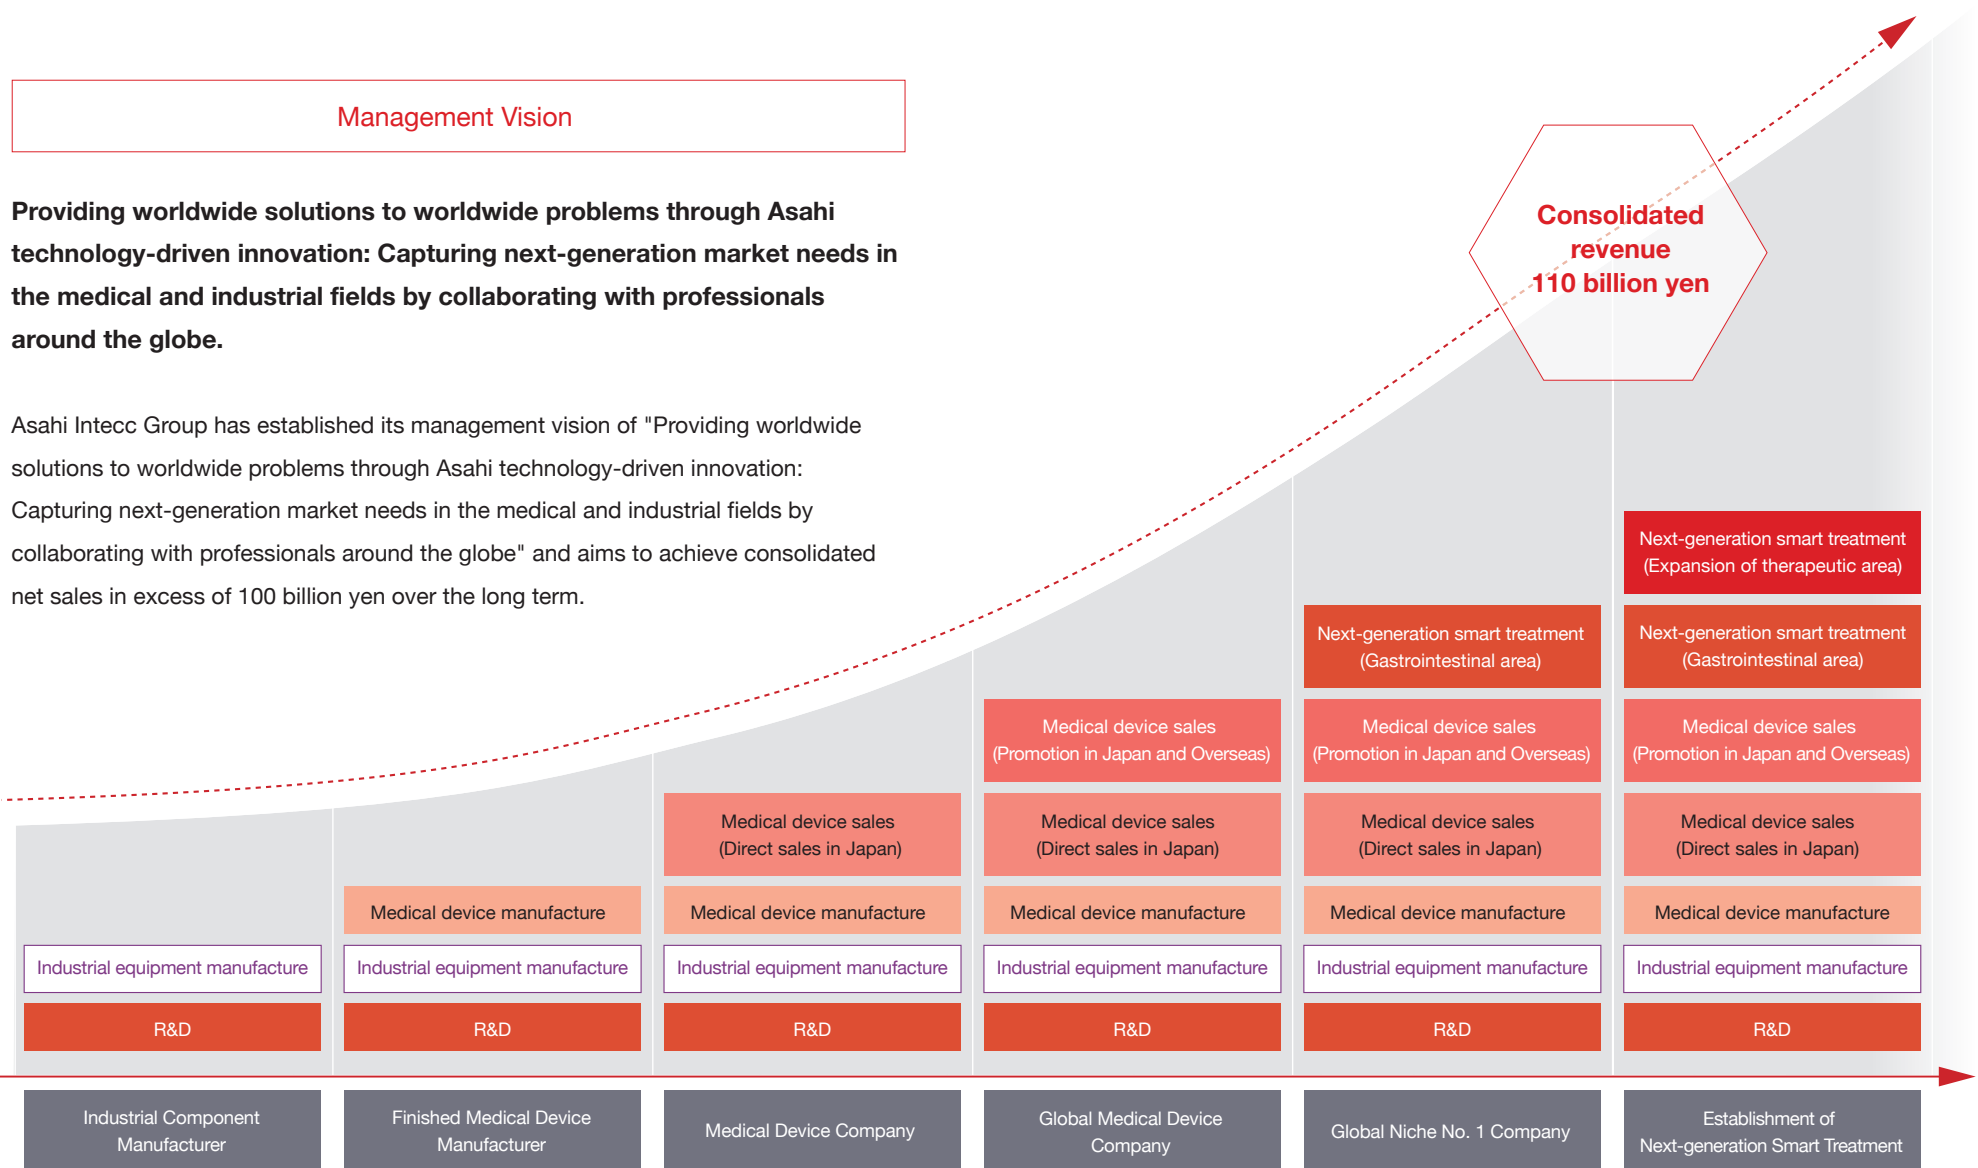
Management Vision

Providing worldwide solutions to worldwide problems through Asahi technology-driven innovation: Capturing next-generation market needs in the medical and industrial fields by collaborating with professionals around the globe.

Asahi Intecc Group has established its management vision of "Providing worldwide solutions to worldwide problems through Asahi technology-driven innovation: Capturing next-generation market needs in the medical and industrial fields by collaborating with professionals around the globe" and aims to achieve consolidated net sales in excess of 100 billion yen over the long term.

Consolidated revenue 110 billion yen

Next-generation smart treatment (Expansion of therapeutic area)

Next-generation smart treatment (Gastrointestinal area)

Next-generation smart treatment (Gastrointestinal area)

Medical device sales (Promotion in Japan and Overseas)

Medical device sales (Promotion in Japan and Overseas)

Medical device sales (Promotion in Japan and Overseas)

Medical device sales (Direct sales in Japan)

Medical device sales (Direct sales in Japan)

Medical device sales (Direct sales in Japan)

Medical device sales (Direct sales in Japan)

Medical device manufacture

Medical device manufacture

Medical device manufacture

Medical device manufacture

Medical device manufacture

Industrial equipment manufacture

Industrial equipment manufacture

Industrial equipment manufacture

Industrial equipment manufacture

Industrial equipment manufacture

Industrial equipment manufacture

R&D

R&D

R&D

R&D

R&D

R&D

Industrial Component Manufacturer

Finished Medical Device Manufacturer

Medical Device Company

Global Medical Device Company

Global Niche No. 1 Company

Establishment of Next-generation Smart Treatment